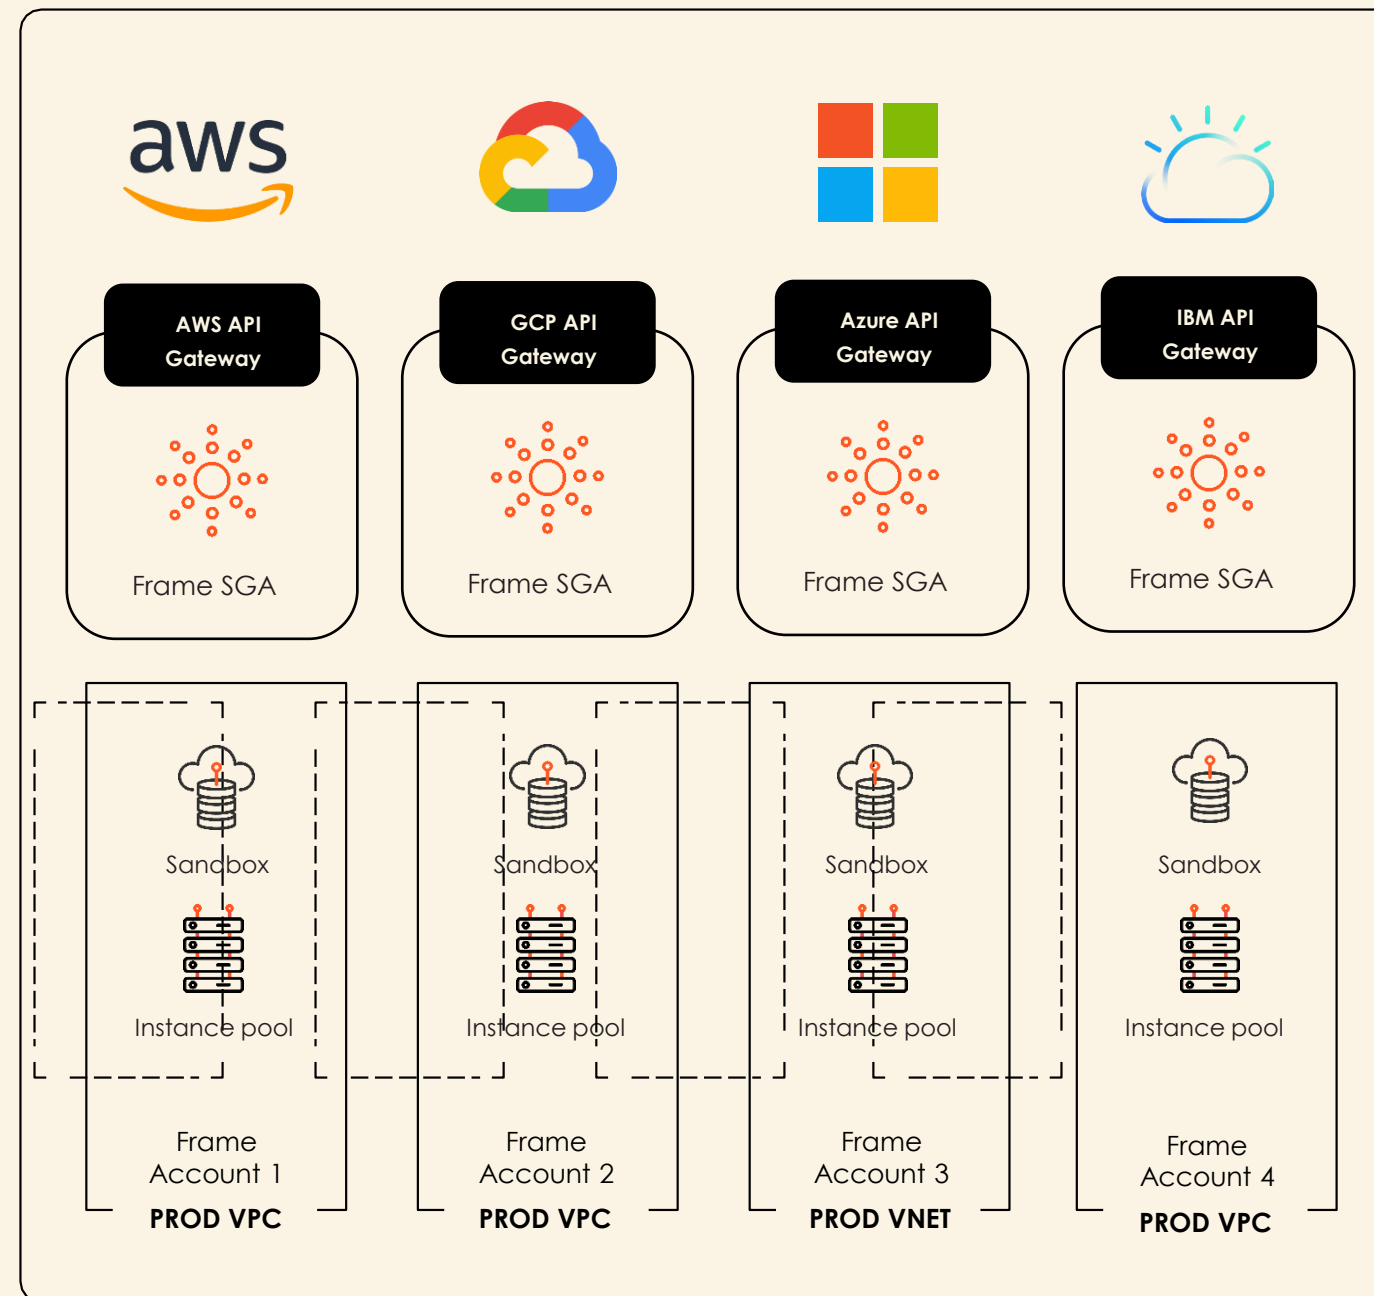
aws

AWS API Gateway

Frame SGA

GCP API Gateway

Frame SGA

Azure API Gateway

Frame SGA

IBM API Gateway

Frame SGA

Sandbox

Instance pool

Frame Account 1

PROD VPC

Sandbox

Instance pool

Frame Account 2

PROD VPC

Sandbox

Instance pool

Frame Account 3

PROD VNET

Sandbox

Instance pool

Frame Account 4

PROD VPC